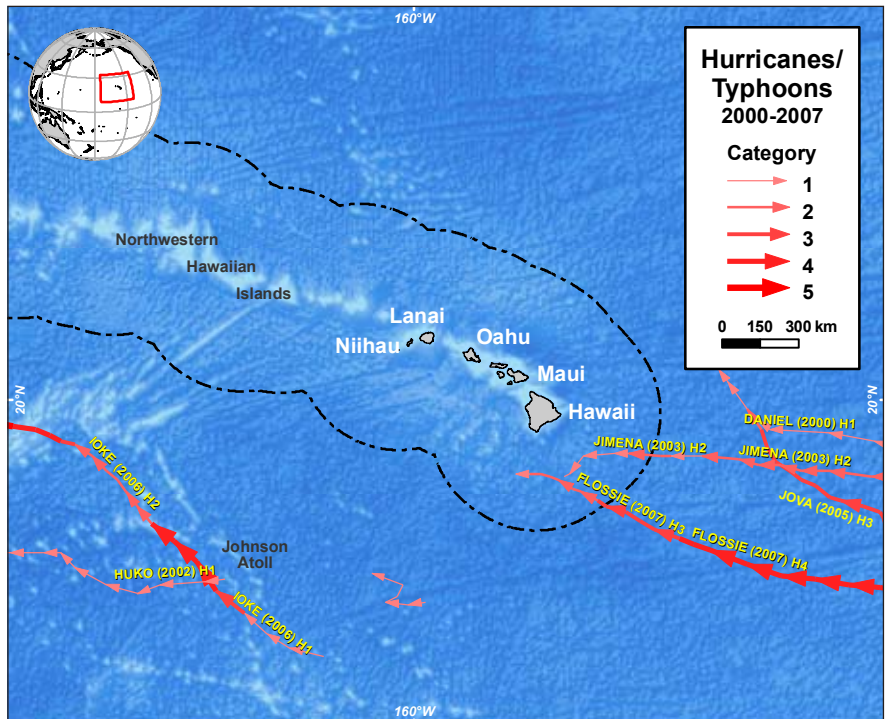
160°W

Hurricanes/ Typhoons 2000-2007

Category
1
2
3
4
5

0 150 300 km

Northwestern Hawaiian Islands

Lanai
Niihau
Oahu
Maui
Hawaii

20°N
20°N

DANIEL (2000) H1
JIMENA (2003) H2
JIMENA (2003) H2
FLOSSIE (2007) H3
FLOSSIE (2007) H4
JOVA (2005) H3

IOKE (2006) H2
Johnson Atoll
HUKO (2002) H1
IOKE (2006) H1

160°W